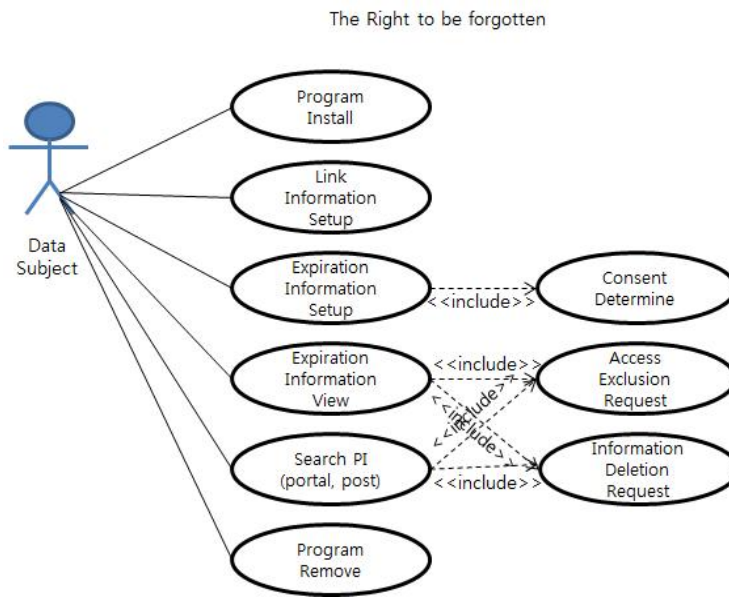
The Right to be forgotten

Data Subject

Program Install

Link Information Setup

Expiration Information Setup

<<include>>

Consent Determine

Expiration Information View

<<include>>

Access Exclusion Request

<<include>>

<<include>>

Search PI (portal, post)

<<include>>

Information Deletion Request

Program Remove